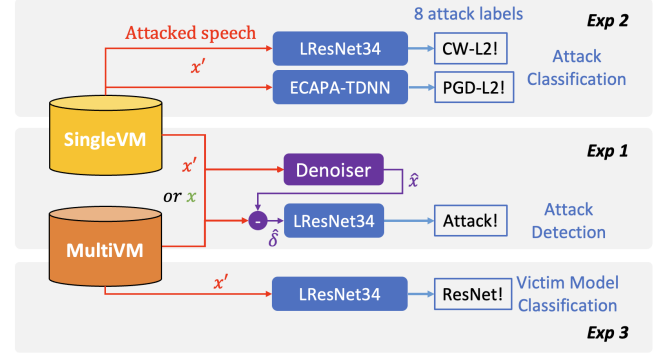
Exp 2

Attacked speech

8 attack labels

$x'$

LResNet34

CW-L2!

ECAPA-TDNN

PGD-L2!

Attack Classification

SingleVM

Exp 1

$x'$

Denoiser

$\hat{x}$

or $x$

-

$\hat{\delta}$

LResNet34

Attack!

Attack Detection

MultiVM

$x'$

LResNet34

ResNet!

Victim Model Classification

Exp 3